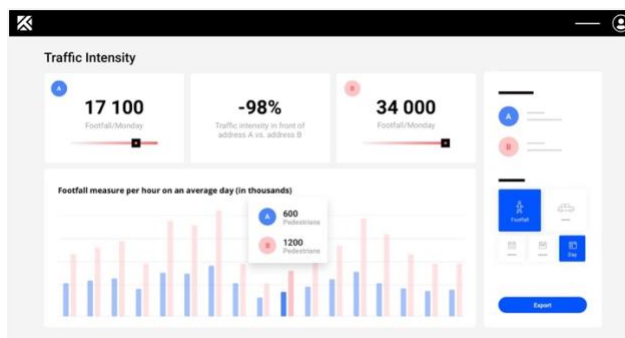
Traffic Intensity

A
17 100
Footfall/Monday

-98%
Traffic intensity in front of address A vs. address B

B
34 000
Footfall/Monday

Footfall measure per hour on an average day (in thousands)

A 600 Pedestrians

B 1200 Pedestrians

A

B

Footfall

Day

Export